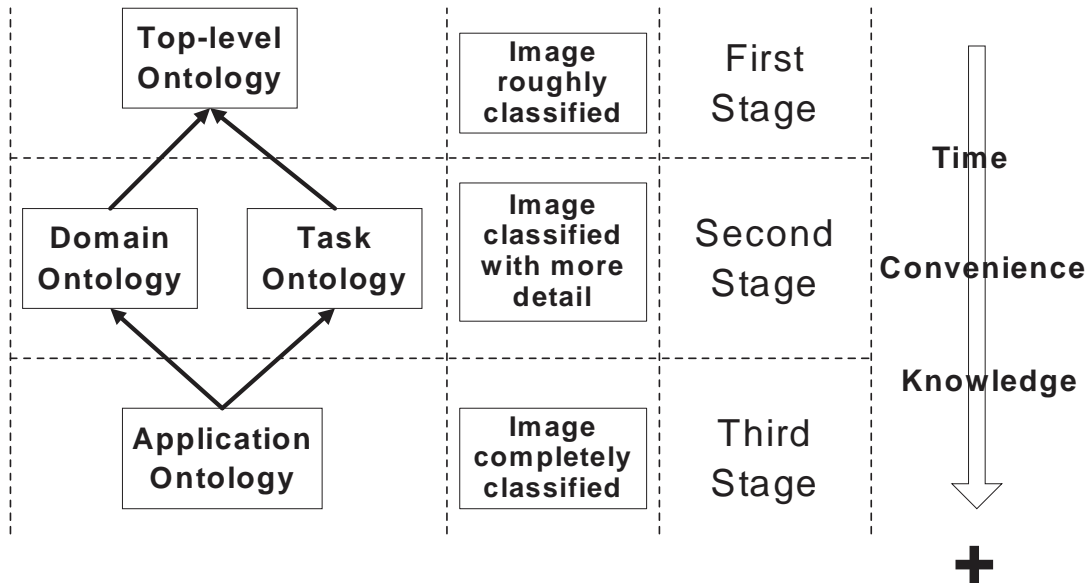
Top-level Ontology

Image roughly classified

First Stage

Time

Domain Ontology

Task Ontology

Image classified with more detail

Second Stage

Convenience

Knowledge

Application Ontology

Image completely classified

Third Stage

+